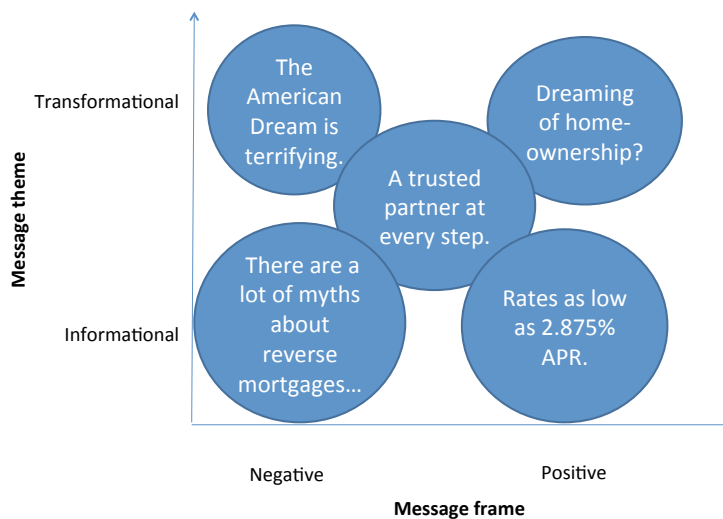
Message theme

Transformational

Informational

The American Dream is terrifying.

Dreaming of home-ownership?

A trusted partner at every step.

There are a lot of myths about reverse mortgages…

Rates as low as 2.875% APR.

Negative

Positive

Message frame